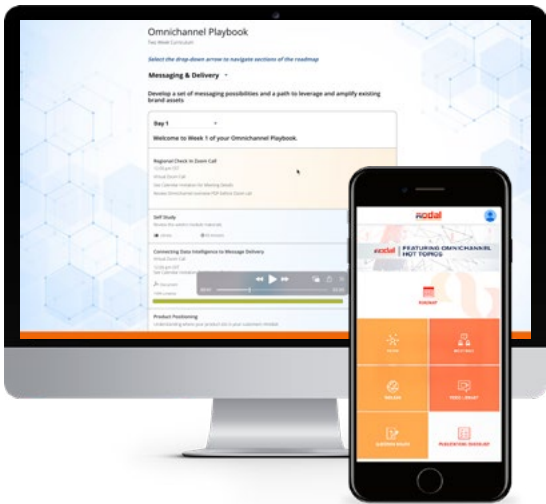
Omnichannel Playbook

Two Week Curriculum

Select the drop-down arrow to navigate sections of the roadmap

Messaging & Delivery

Develop a set of messaging possibilities and a path to leverage and amplify existing brand assets

Day 1

Welcome to Week 1 of your Omnichannel Playbook.

Regional Check In Zoom Call

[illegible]

Self Study

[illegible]

Connecting Data Intelligence to Message Delivery

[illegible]

Product Positioning

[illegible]

rodal

rodal FEATURING OMNICHANNEL HOT TOPICS

ROADMAP

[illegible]

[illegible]

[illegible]

VIDEO LIBRARY

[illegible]

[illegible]